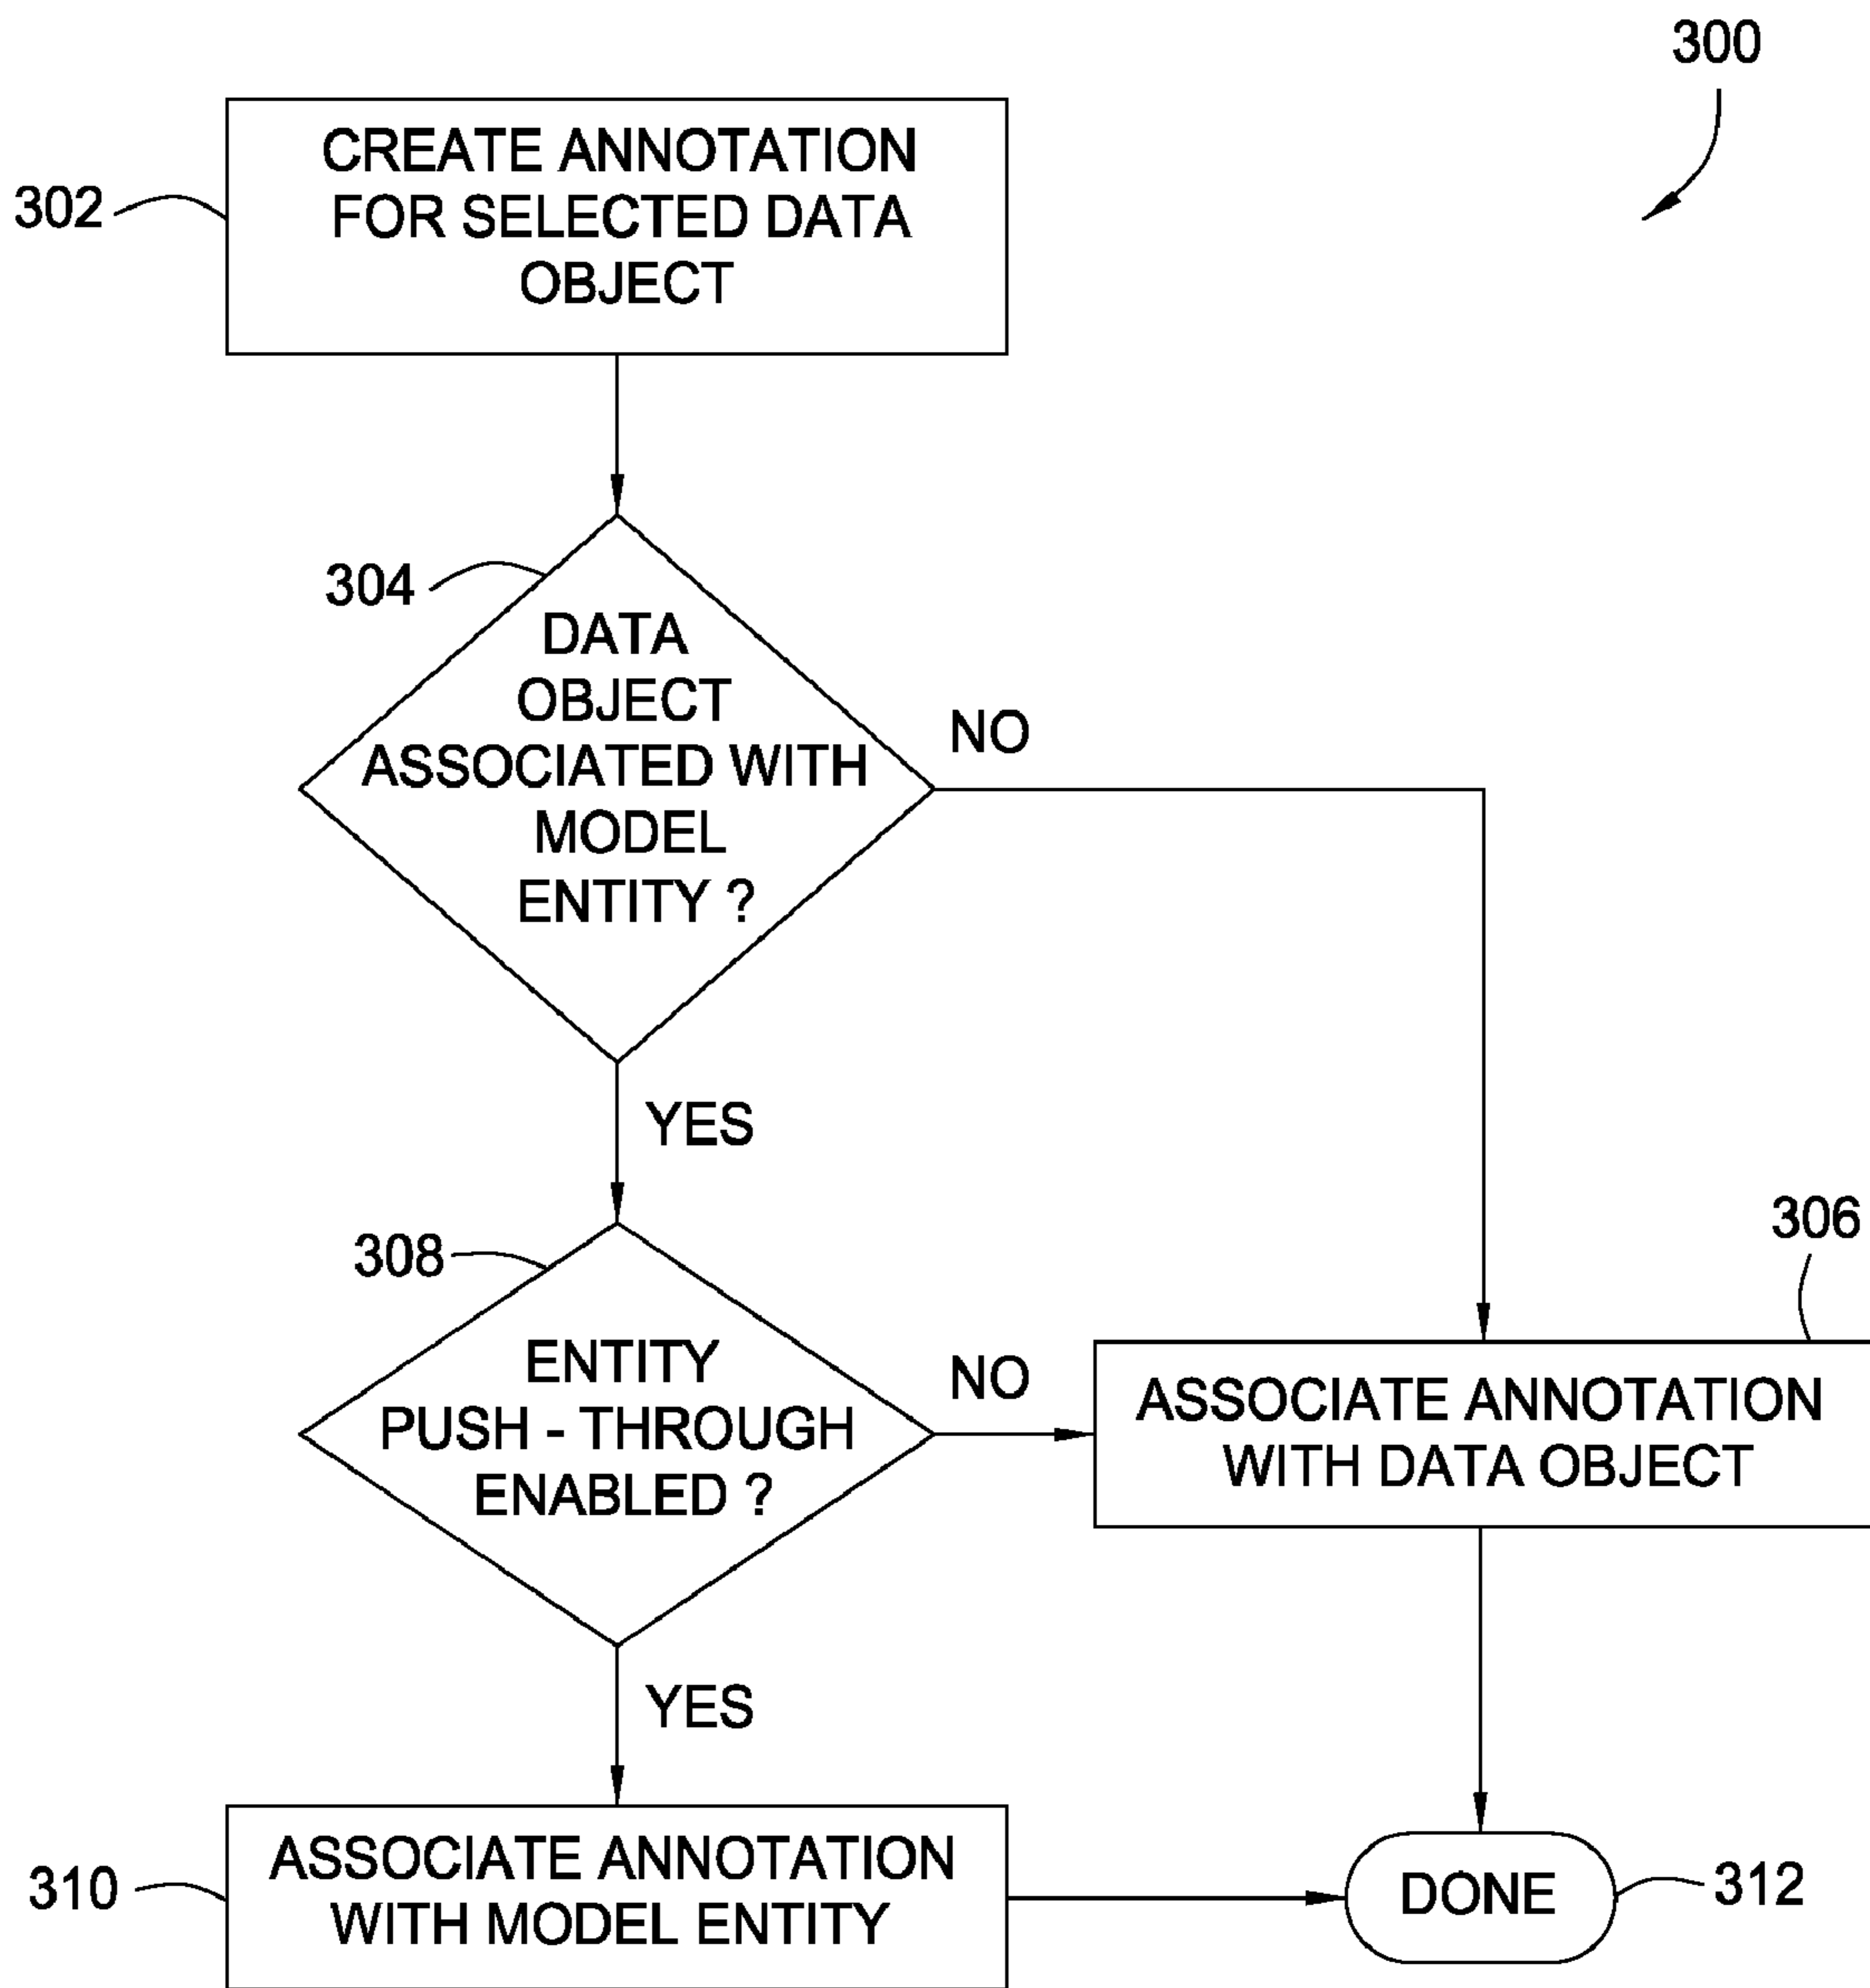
300

302
CREATE ANNOTATION FOR SELECTED DATA OBJECT

304
DATA OBJECT ASSOCIATED WITH MODEL ENTITY ?

NO

YES

308
ENTITY PUSH - THROUGH ENABLED ?

NO

306
ASSOCIATE ANNOTATION WITH DATA OBJECT

YES

310
ASSOCIATE ANNOTATION WITH MODEL ENTITY

DONE
312